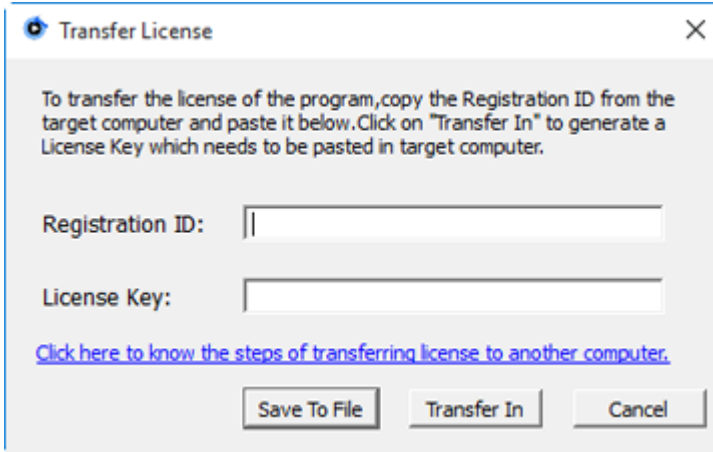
Transfer License

To transfer the license of the program,copy the Registration ID from the target computer and paste it below.Click on "Transfer In" to generate a License Key which needs to be pasted in target computer.

Registration ID:

License Key:

Click here to know the steps of transferring license to another computer.

Save To File

Transfer In

Cancel